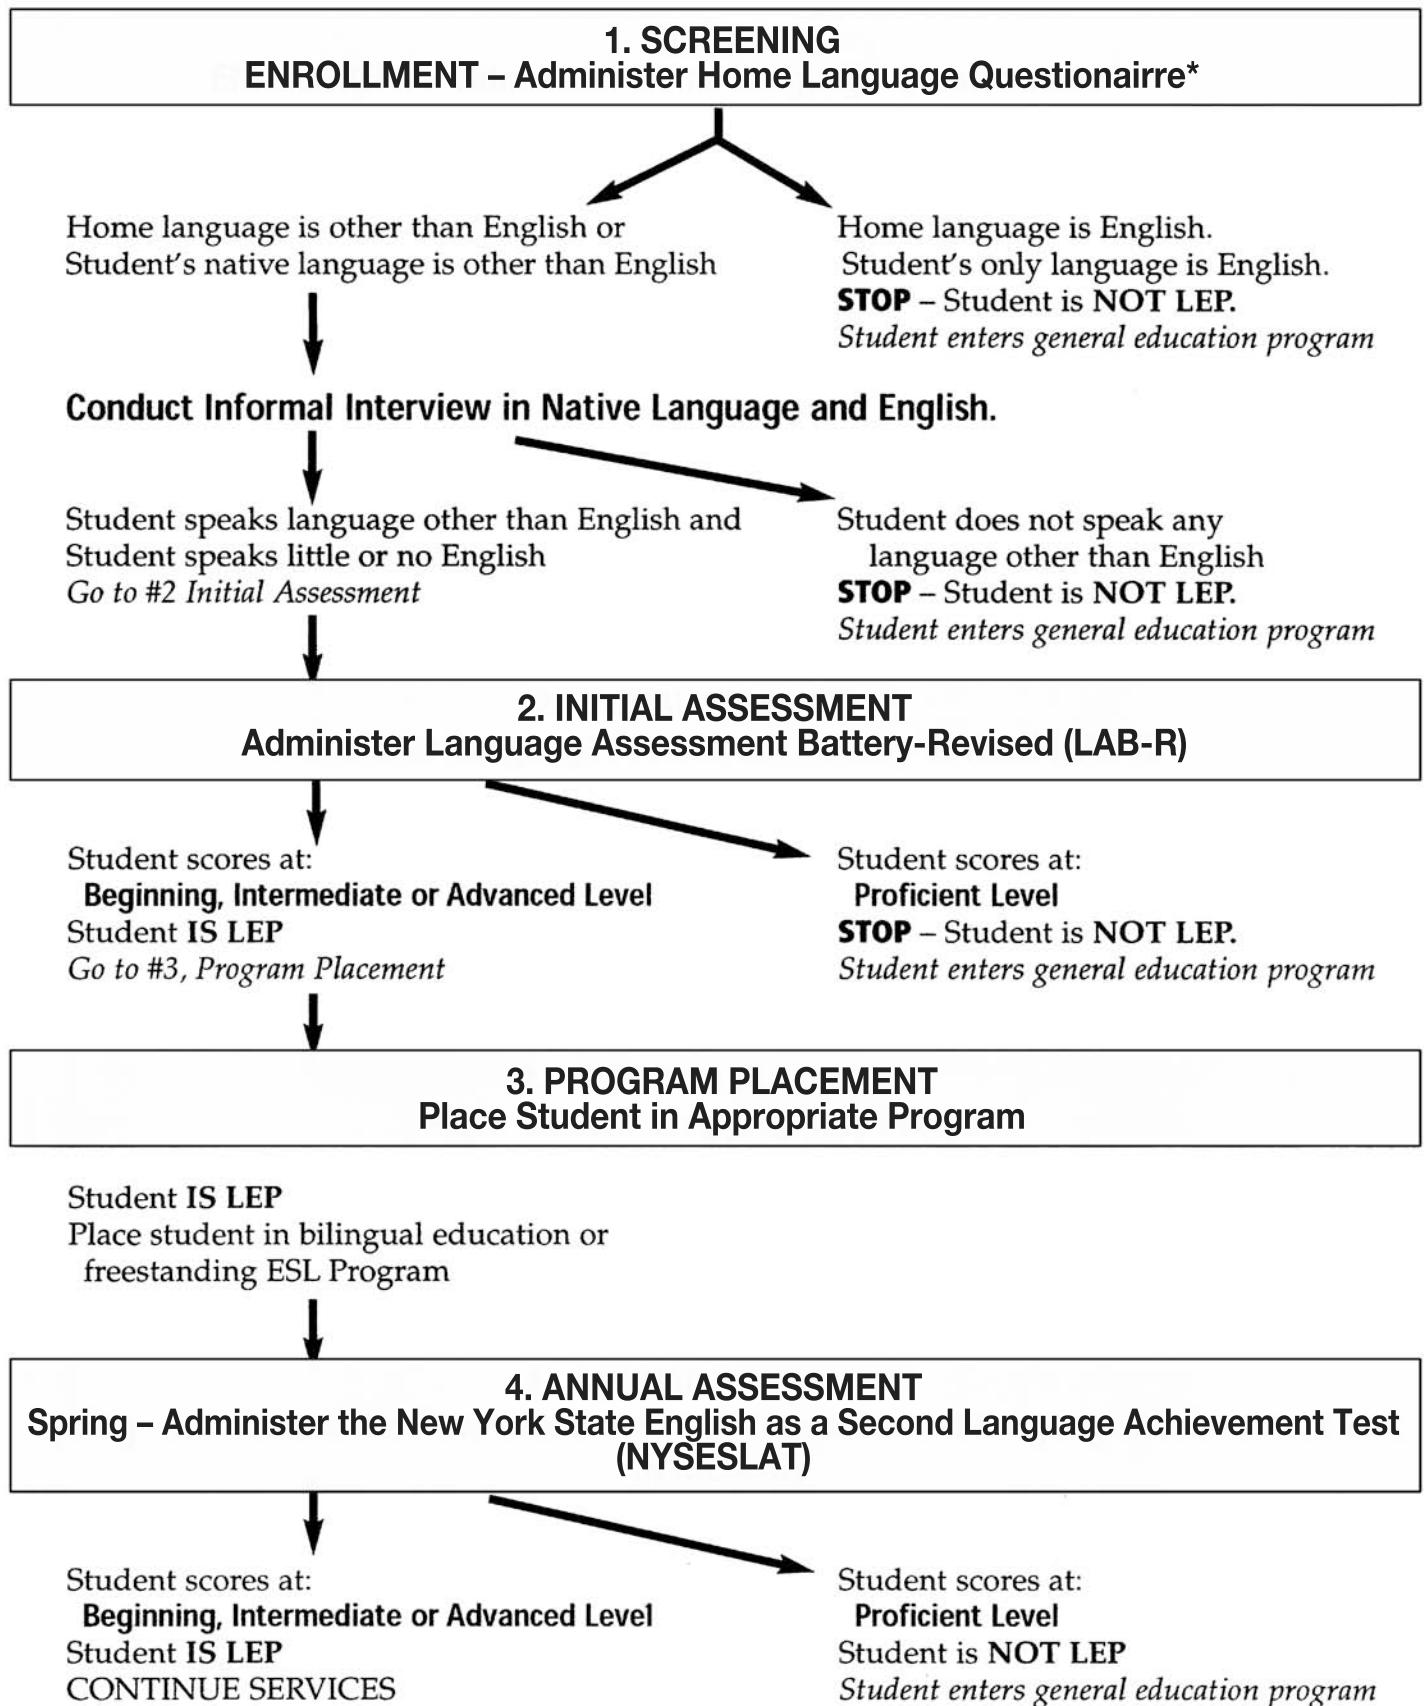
1. SCREENING
ENROLLMENT – Administer Home Language Questionairre*

Home language is other than English or Student's native language is other than English

Home language is English.
Student's only language is English.
STOP – Student is NOT LEP.
Student enters general education program

Conduct Informal Interview in Native Language and English.

Student speaks language other than English and Student speaks little or no English
Go to #2 Initial Assessment

Student does not speak any language other than English
STOP – Student is NOT LEP.
Student enters general education program

2. INITIAL ASSESSMENT
Administer Language Assessment Battery-Revised (LAB-R)

Student scores at:
Beginning, Intermediate or Advanced Level
Student IS LEP
Go to #3, Program Placement

Student scores at:
Proficient Level
STOP – Student is NOT LEP.
Student enters general education program

3. PROGRAM PLACEMENT
Place Student in Appropriate Program

Student IS LEP
Place student in bilingual education or freestanding ESL Program

4. ANNUAL ASSESSMENT
Spring – Administer the New York State English as a Second Language Achievement Test (NYSESLAT)

Student scores at:
Beginning, Intermediate or Advanced Level
Student IS LEP
CONTINUE SERVICES

Student scores at:
Proficient Level
Student is NOT LEP
Student enters general education program